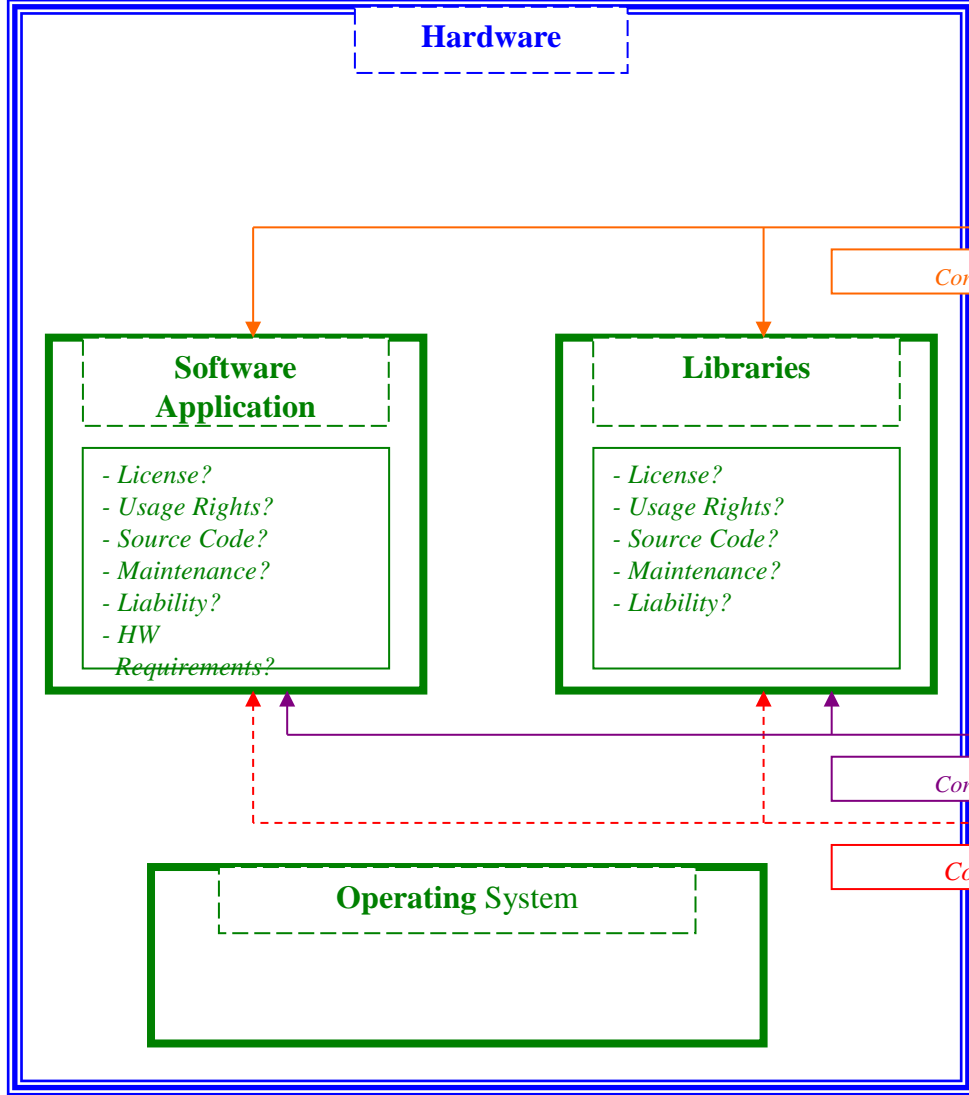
Hardware

Con

Software Application

- License?
- Usage Rights?
- Source Code?
- Maintenance?
- Liability?
- HW Requirements?

Libraries

- License?
- Usage Rights?
- Source Code?
- Maintenance?
- Liability?

Con

Co

Operating System